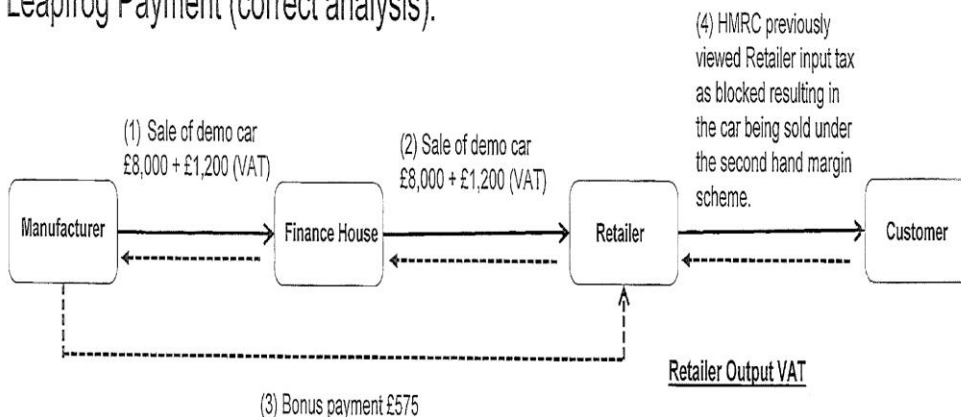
Leapfrog Payment (correct analysis).

(4) HMRC previously viewed Retailer input tax as blocked resulting in the car being sold under the second hand margin scheme.

(1) Sale of demo car £8,000 + £1,200 (VAT)

(2) Sale of demo car £8,000 + £1,200 (VAT)

Manufacturer

Finance House

Retailer

Customer

Retailer Output VAT

(3) Bonus payment £575